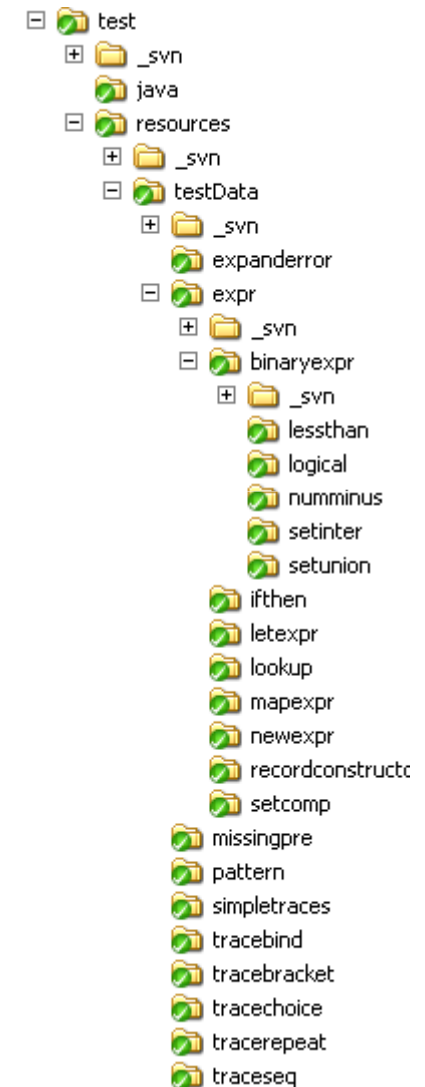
test
_svn
java
resources
_svn
testData
_svn
expanderror
expr
_svn
binaryexpr
_svn
lessthan
logical
numminus
setinter
setunion
ifthen
letexpr
lookup
mapexpr
newexpr
recordconstructo
setcomp
missingpre
pattern
simpletraces
tracebind
tracebracket
tracechoice
tracerepeat
traceseq